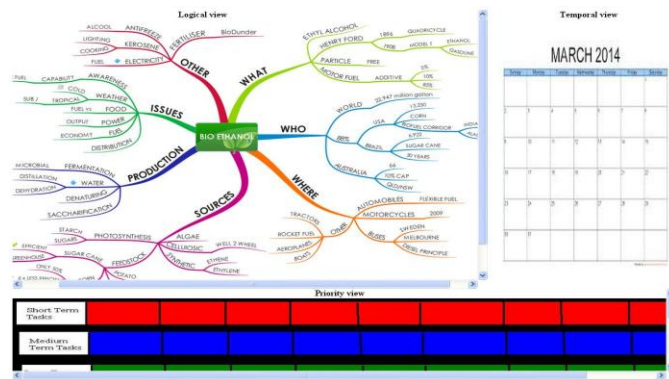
Logical view

BIO ETHANOL

OTHER
FERTILISER
BioDunder
ANTIFREEZE
ALCOHOL
KEROSENE
LIGHTING
COOKING
FUEL
ELECTRICITY

WHAT
ETHYL ALCOHOL
HENRY FORD
1896
QUADRICYCLE
1908
MODEL T
ETHANOL
GASOLINE
PARTICLE
FREE
MOTOR FUEL
ADDITIVE
5%
10%
85%

ISSUES
AWARENESS
CAPABILITY
FUEL
WEATHER
COLD
SUB / TROPICAL
FOOD
FUEL vs
POWER
OUTPUT
FUEL
ECONOMY
DISTRIBUTION

WHO
WORLD
20,947 million gallon
USA
13,230
CORN
BIOFUEL CORRIDOR
BRAZIL
6,920
SUGAR CANE
30 YEARS
AUSTRALIA
6
10% CAP
QLD/NSW

PRODUCTION
FERMENTATION
MICROBIAL
DISTILLATION
WATER
DEHYDRATION
DENATURING
SACCHARIFICATION

WHERE
AUTOMOBILES
FLEXIBLE FUEL
MOTORCYCLES
2009
OTHER
TRACTORS
ROCKET FUEL
AEROPLANES
BOATS
BUSES
SWEDEN
MELBOURNE
DIESEL PRINCIPLE

SOURCES
ALGAE
CELLULOSIC
WELL 2 WHEEL
SYNTHETIC
ETHENE
ETHYLENE
PHOTOSYNTHESIS
STARCH
SUGARS
EFFICIENT
FEEDSTOCK
SUGAR CANE
GREENHOUSE
ONLY 30%
POTATO

Temporal view

MARCH 2014

| Sunday | Monday | Tuesday | Wednesday | Thursday | Friday | Saturday |
|---|---|---|---|---|---|---|
| | | | | | | 1 |
| 2 | 3 | 4 | 5 | 6 | 7 | 8 |
| 9 | 10 | 11 | 12 | 13 | 14 | 15 |
| 16 | 17 | 18 | 19 | 20 | 21 | 22 |
| 23 | 24 | 25 | 26 | 27 | 28 | 29 |
| 30 | 31 | | | | | |

Priority view

Short Term Tasks
Medium Term Tasks